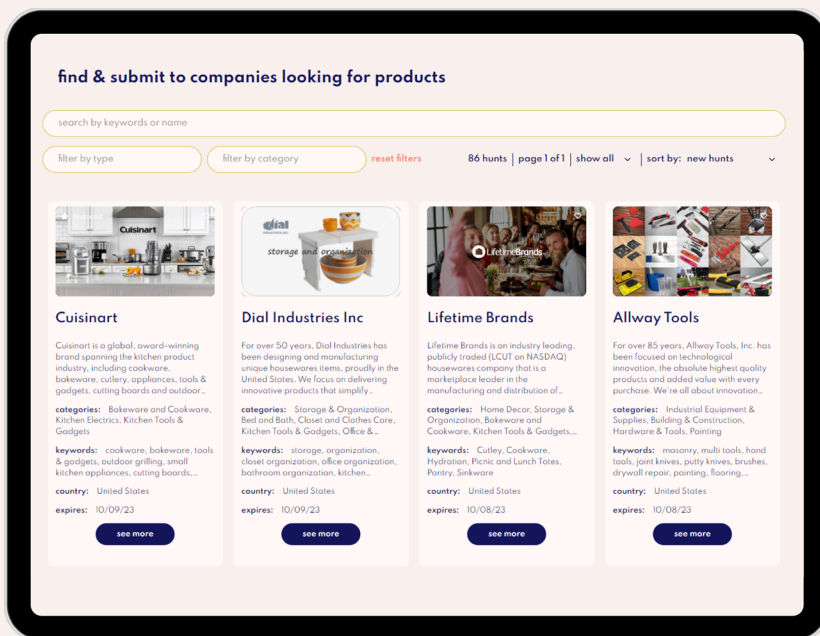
find & submit to companies looking for products

search by keywords or name

filter by type

filter by category

reset filters

86 hunts | page 1 of 1 | show all | sort by: new hunts

Cuisinart

Cuisinart

Cuisinart is a global, award-winning brand spanning the kitchen product industry, including cookware, bakeware, cutlery, appliances, tools & gadgets, cutting boards and outdoor...

categories: Bakeware and Cookware, Kitchen Electrics, Kitchen Tools & Gadgets

keywords: cookware, bakeware, tools & gadgets, outdoor grilling, small kitchen appliances, cutting boards,...

country: United States

expires: 10/09/23

see more

dial

storage and organization

Dial Industries Inc

For over 50 years, Dial Industries has been designing and manufacturing unique housewares items, proudly in the United States. We focus on delivering innovative products that simplify...

categories: Storage & Organization, Bed and Bath, Closet and Clothes Care, Kitchen Tools & Gadgets, Office &...

keywords: storage, organization, closet organization, office organization, bathroom organization, kitchen...

country: United States

expires: 10/09/23

see more

LifetimeBrands

Lifetime Brands

Lifetime Brands is an industry leading, publicly traded (LCUT on NASDAQ) housewares company that is a marketplace leader in the manufacturing and distribution of...

categories: Home Decor, Storage & Organization, Bakeware and Cookware, Kitchen Tools & Gadgets,...

keywords: Cutley, Cookware, Hydration, Picnic and Lunch Totes, Pantry, Sinkware

country: United States

expires: 10/08/23

see more

Allway Tools

For over 85 years, Allway Tools, Inc. has been focused on technological innovation, the absolute highest quality products and added value with every purchase. We're all about innovation...

categories: Industrial Equipment & Supplies, Building & Construction, Hardware & Tools, Painting

keywords: masonry, multi tools, hand tools, joint knives, putty knives, brushes, drywall repair, painting, flooring,...

country: United States

expires: 10/08/23

see more